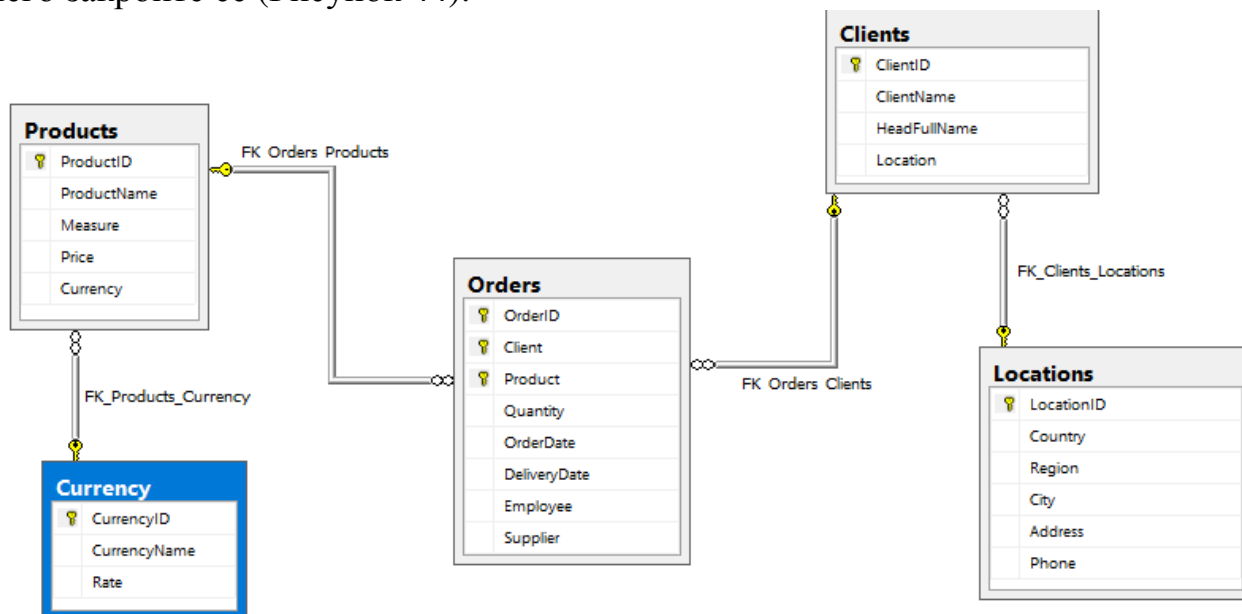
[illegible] (Рисунок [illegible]).

Products
ProductID
ProductName
Measure
Price
Currency

FK_Orders_Products

Clients
ClientID
ClientName
HeadFullName
Location

FK_Clients_Locations

Orders
OrderID
Client
Product
Quantity
OrderDate
DeliveryDate
Employee
Supplier

FK_Orders_Clients

FK_Products_Currency

Currency
CurrencyID
CurrencyName
Rate

Locations
LocationID
Country
Region
City
Address
Phone